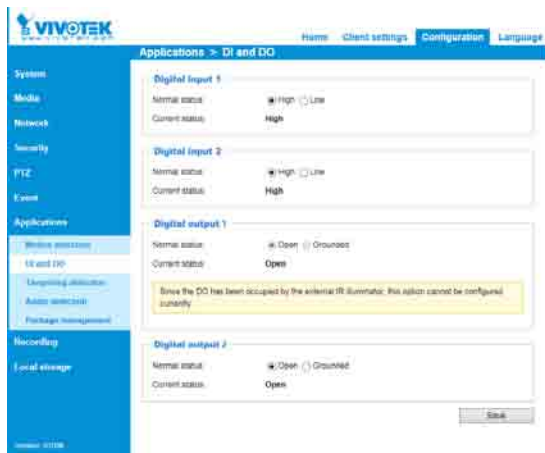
VIVOTEK
www.vivotek.com

Home Client settings Configuration Language

Applications > DI and DO

System
Media
Network
Security
PTZ
Event
Applications
Motion detection
DI and DO
Tampering detection
Audio detection
Package management
Recording
Local storage

Version: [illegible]

Digital input 1
Normal status: High Low
Current status: High

Digital input 2
Normal status: High Low
Current status: High

Digital output 1
Normal status: Open Grounded
Current status: Open

Since the DO has been occupied by the external IR illuminator, this option cannot be configured currently.

Digital output 2
Normal status: Open Grounded
Current status: Open

Save